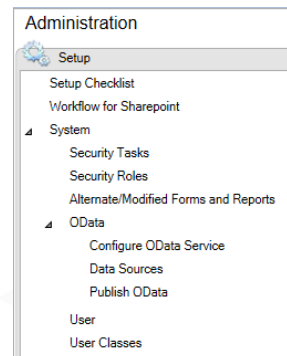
Administration

Setup

Setup Checklist

Workflow for Sharepoint

System

Security Tasks

Security Roles

Alternate/Modified Forms and Reports

OData

Configure OData Service

Data Sources

Publish OData

User

User Classes